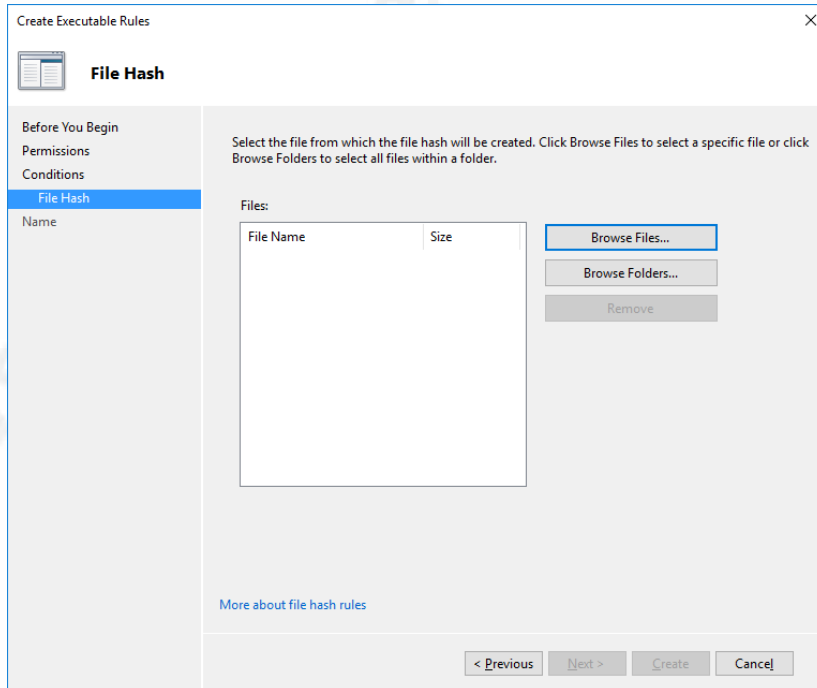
Create Executable Rules

×

File Hash

Before You Begin
Permissions
Conditions
File Hash
Name

Select the file from which the file hash will be created. Click Browse Files to select a specific file or click Browse Folders to select all files within a folder.

Files:

| File Name | Size |
|---|---|

Browse Files...
Browse Folders...
Remove

More about file hash rules

< Previous
Next >
Create
Cancel